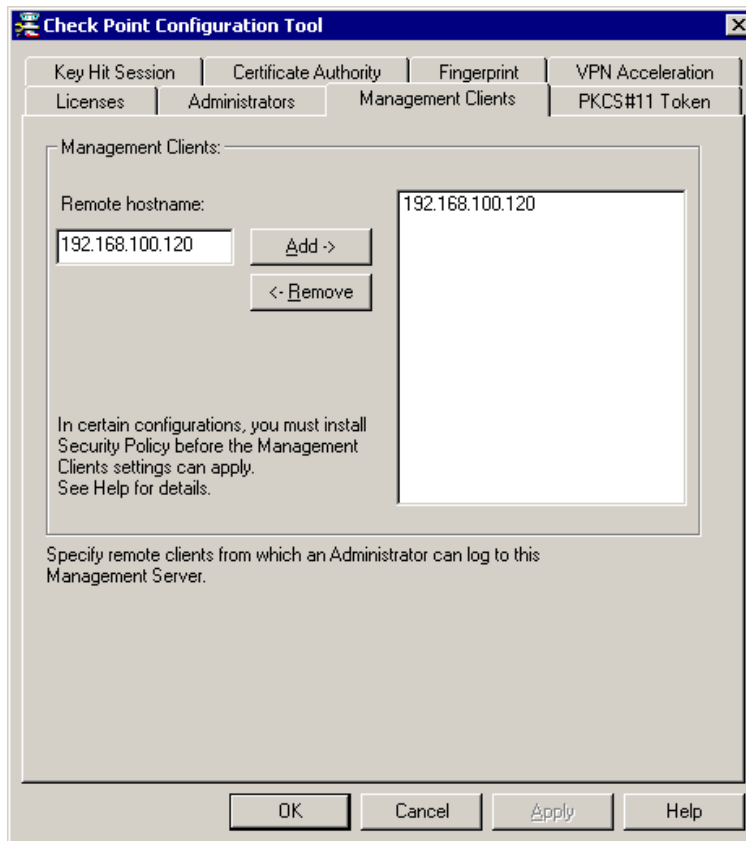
Check Point Configuration Tool

Key Hit Session | Certificate Authority | Fingerprint | VPN Acceleration
Licenses | Administrators | Management Clients | PKCS#11 Token

Management Clients:

Remote hostname:

192.168.100.120

Add ->

<- Remove

192.168.100.120

In certain configurations, you must install Security Policy before the Management Clients settings can apply.
See Help for details.

Specify remote clients from which an Administrator can log to this Management Server.

OK | Cancel | Apply | Help